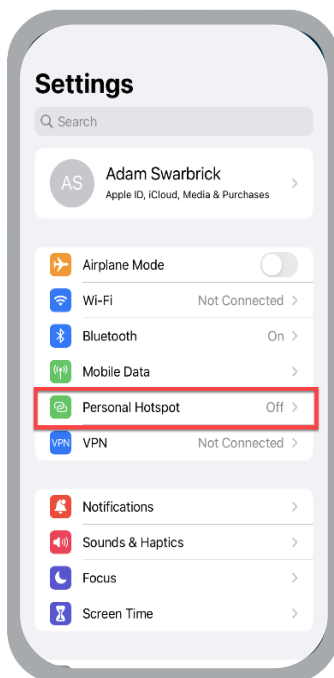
Settings

Search

AS
Adam Swarbrick
Apple ID, iCloud, Media & Purchases

Airplane Mode

Wi-Fi
Not Connected

Bluetooth
On

Mobile Data

Personal Hotspot
Off

VPN
VPN
Not Connected

Notifications

Sounds & Haptics

Focus

Screen Time